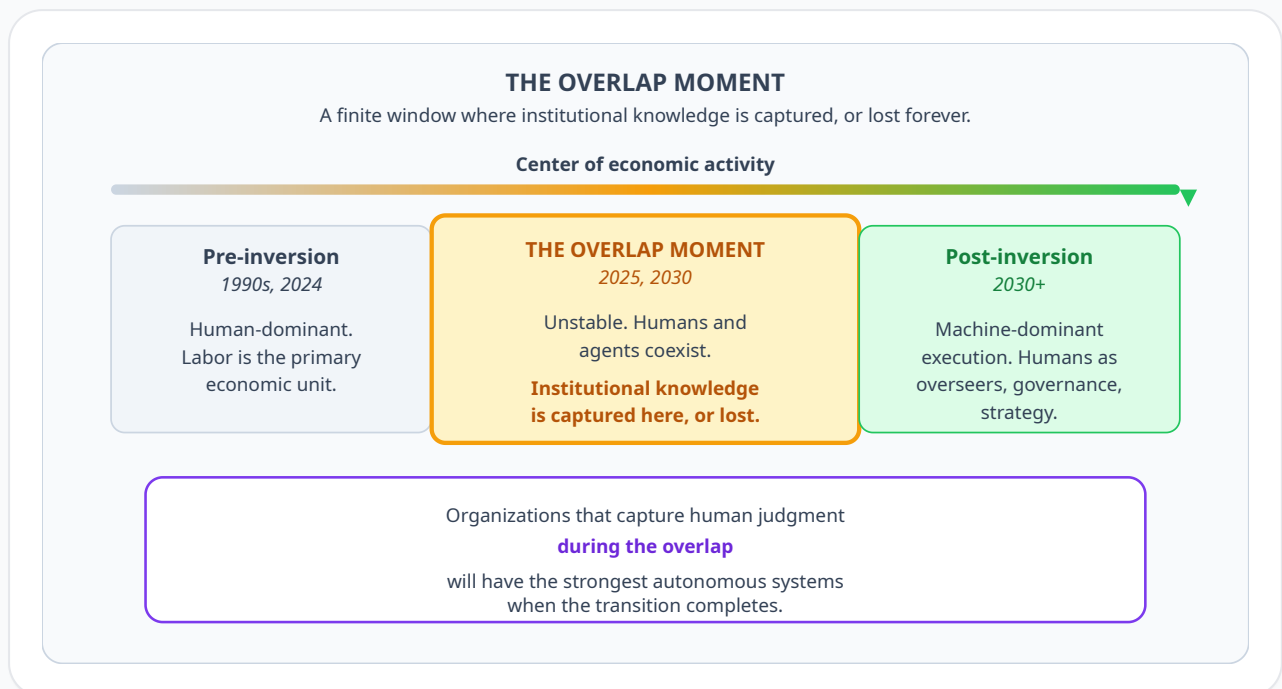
THE OVERLAP MOMENT

A finite window where institutional knowledge is captured, or lost forever.

Center of economic activity

Pre-inversion
1990s, 2024

Human-dominant. Labor is the primary economic unit.

THE OVERLAP MOMENT
2025, 2030

Unstable. Humans and agents coexist.

Institutional knowledge is captured here, or lost.

Post-inversion
2030+

Machine-dominant execution. Humans as overseers, governance, strategy.

Organizations that capture human judgment

during the overlap

will have the strongest autonomous systems when the transition completes.